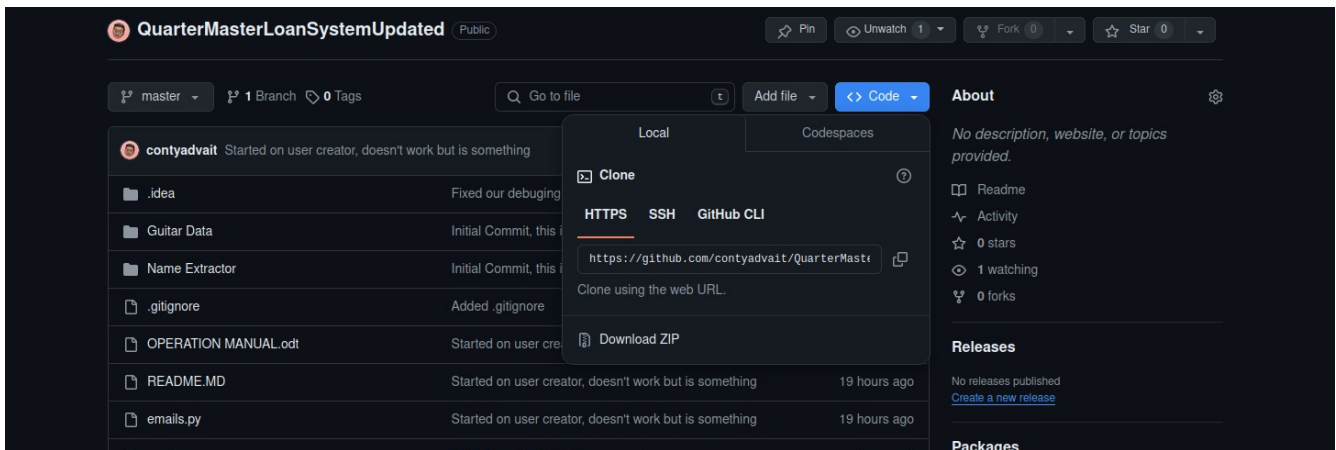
QuarterMasterLoanSystemUpdated Public

Pin Unwatch 1 Fork 0 Star 0

master 1 Branch 0 Tags

Go to file t

Add file

Code

contyadvait Started on user creator, doesn't work but is something

| | | |
|---|---|---|
| .idea | Fixed our debuging | |
| Guitar Data | Initial Commit, this i | |
| Name Extractor | Initial Commit, this i | |
| .gitignore | Added .gitignore | |
| OPERATION MANUAL.odt | Started on user cre | |
| README.MD | Started on user creator, doesn't work but is something | 19 hours ago |
| emails.py | Started on user creator, doesn't work but is something | 19 hours ago |

Local Codespaces

Clone

HTTPS SSH GitHub CLI

https://github.com/contyadvait/QuarterMaste

Clone using the web URL.

Download ZIP

About

No description, website, or topics provided.

Readme

Activity

0 stars

1 watching

0 forks

Releases

No releases published

Create a new release

Packages